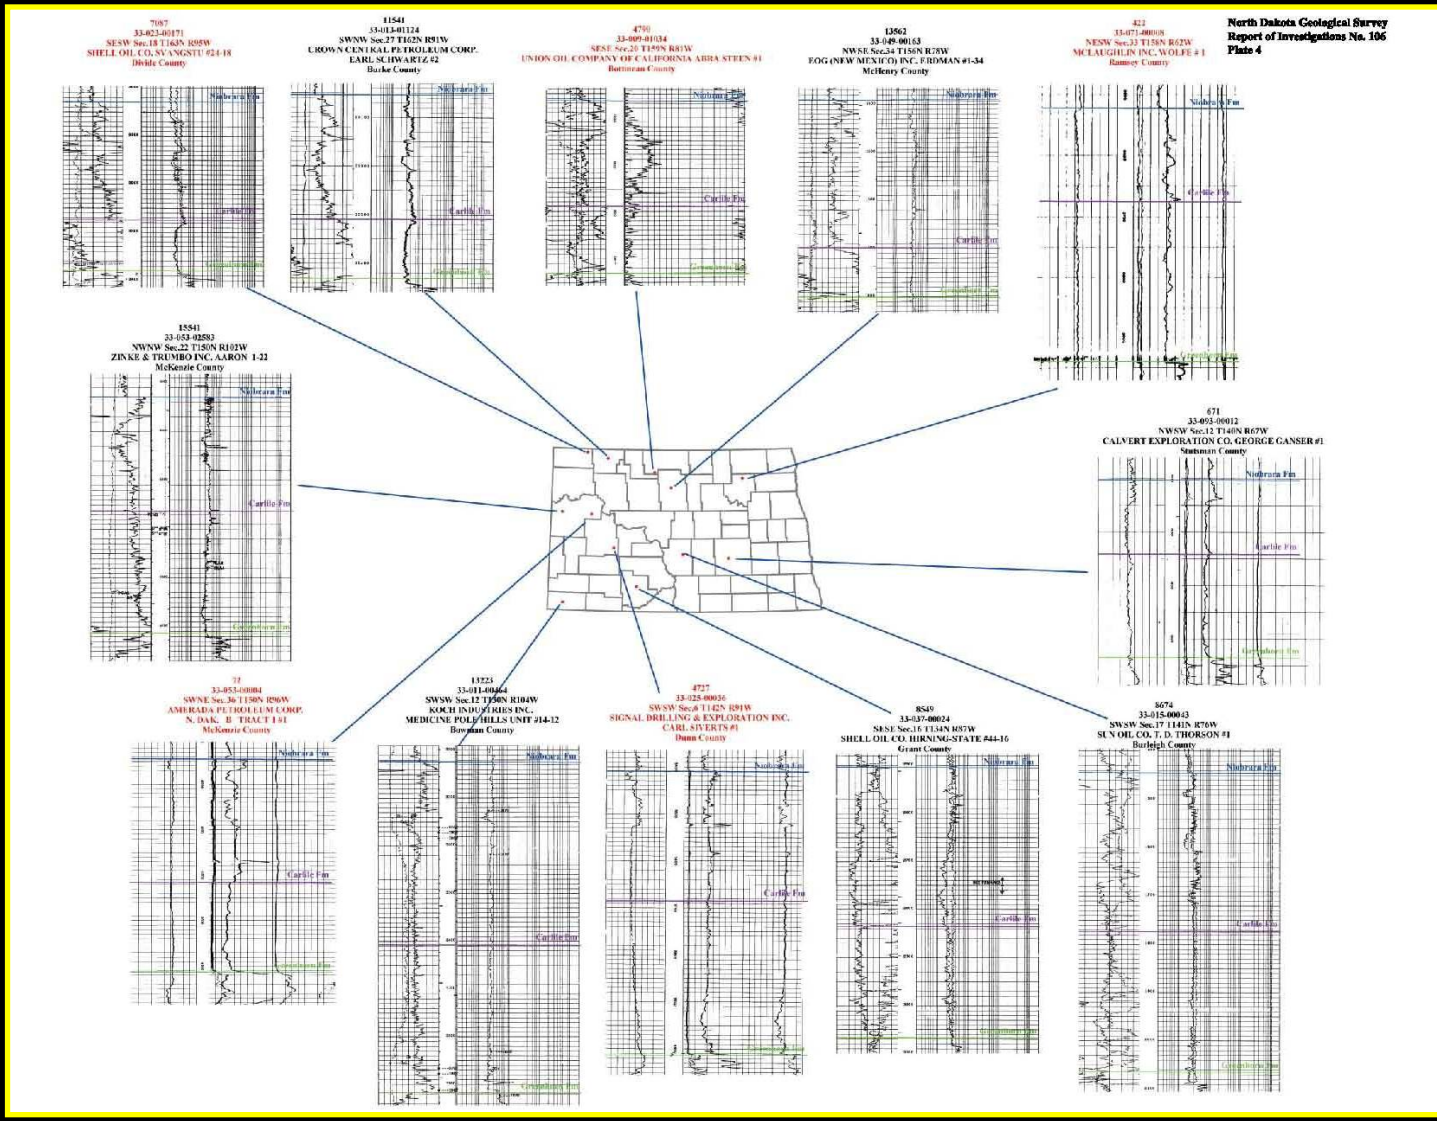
North Dakota Geological Survey
Report of Investigations No. 106
Plate 4

7087
33-023-00171
SESW Sec.18 T163N R95W
SHELL OIL CO. SVANGSTU #24-18
Divide County

11541
33-013-01124
SWNW Sec.27 T162N R91W
CROWN CENTRAL PETROLEUM CORP. EARL SCHWARTZ #2
Burke County

4790
33-009-01034
SESE Sec.20 T159N R81W
UNION OIL COMPANY OF CALIFORNIA ABRA STEEN #1
Bottineau County

13562
33-049-00163
NWSE Sec.34 T156N R78W
EOG (NEW MEXICO) INC. ERDMAN #1-34
McHenry County

422
33-071-00008
NESW Sec.33 T158N R62W
MCLAUGHLIN INC. WOLFE # 1
Ramsey County

Niobrara Fm
Carlile Fm
Greenhorn Fm

15541
33-053-02583
NWNW Sec.22 T150N R102W
ZINKE & TRUMBO INC. AARON 1-22
McKenzie County

671
33-093-00012
NWSW Sec.12 T140N R67W
CALVERT EXPLORATION CO. GEORGE GANSER #1
Stutsman County

72
33-053-00004
SWNE Sec.36 T150N R96W
AMERADA PETROLEUM CORP. N. DAK. B TRACT 1 #1
McKenzie County

13223
33-011-00464
SWSW Sec.12 T130N R104W
KOCH INDUSTRIES INC.
MEDICINE POLE HILLS UNIT #14-12
Bowman County

4727
33-025-00036
SWSW Sec.6 T142N R91W
SIGNAL DRILLING & EXPLORATION INC.
CARL SIVERTS #1
Dunn County

8549
33-037-00024
SESE Sec.16 T134N R87W
SHELL OIL CO. HIRNING-STATE #44-16
Grant County

8674
33-015-00043
SWSW Sec.17 T141N R76W
SUN OIL CO. T. D. THORSON #1
Burleigh County